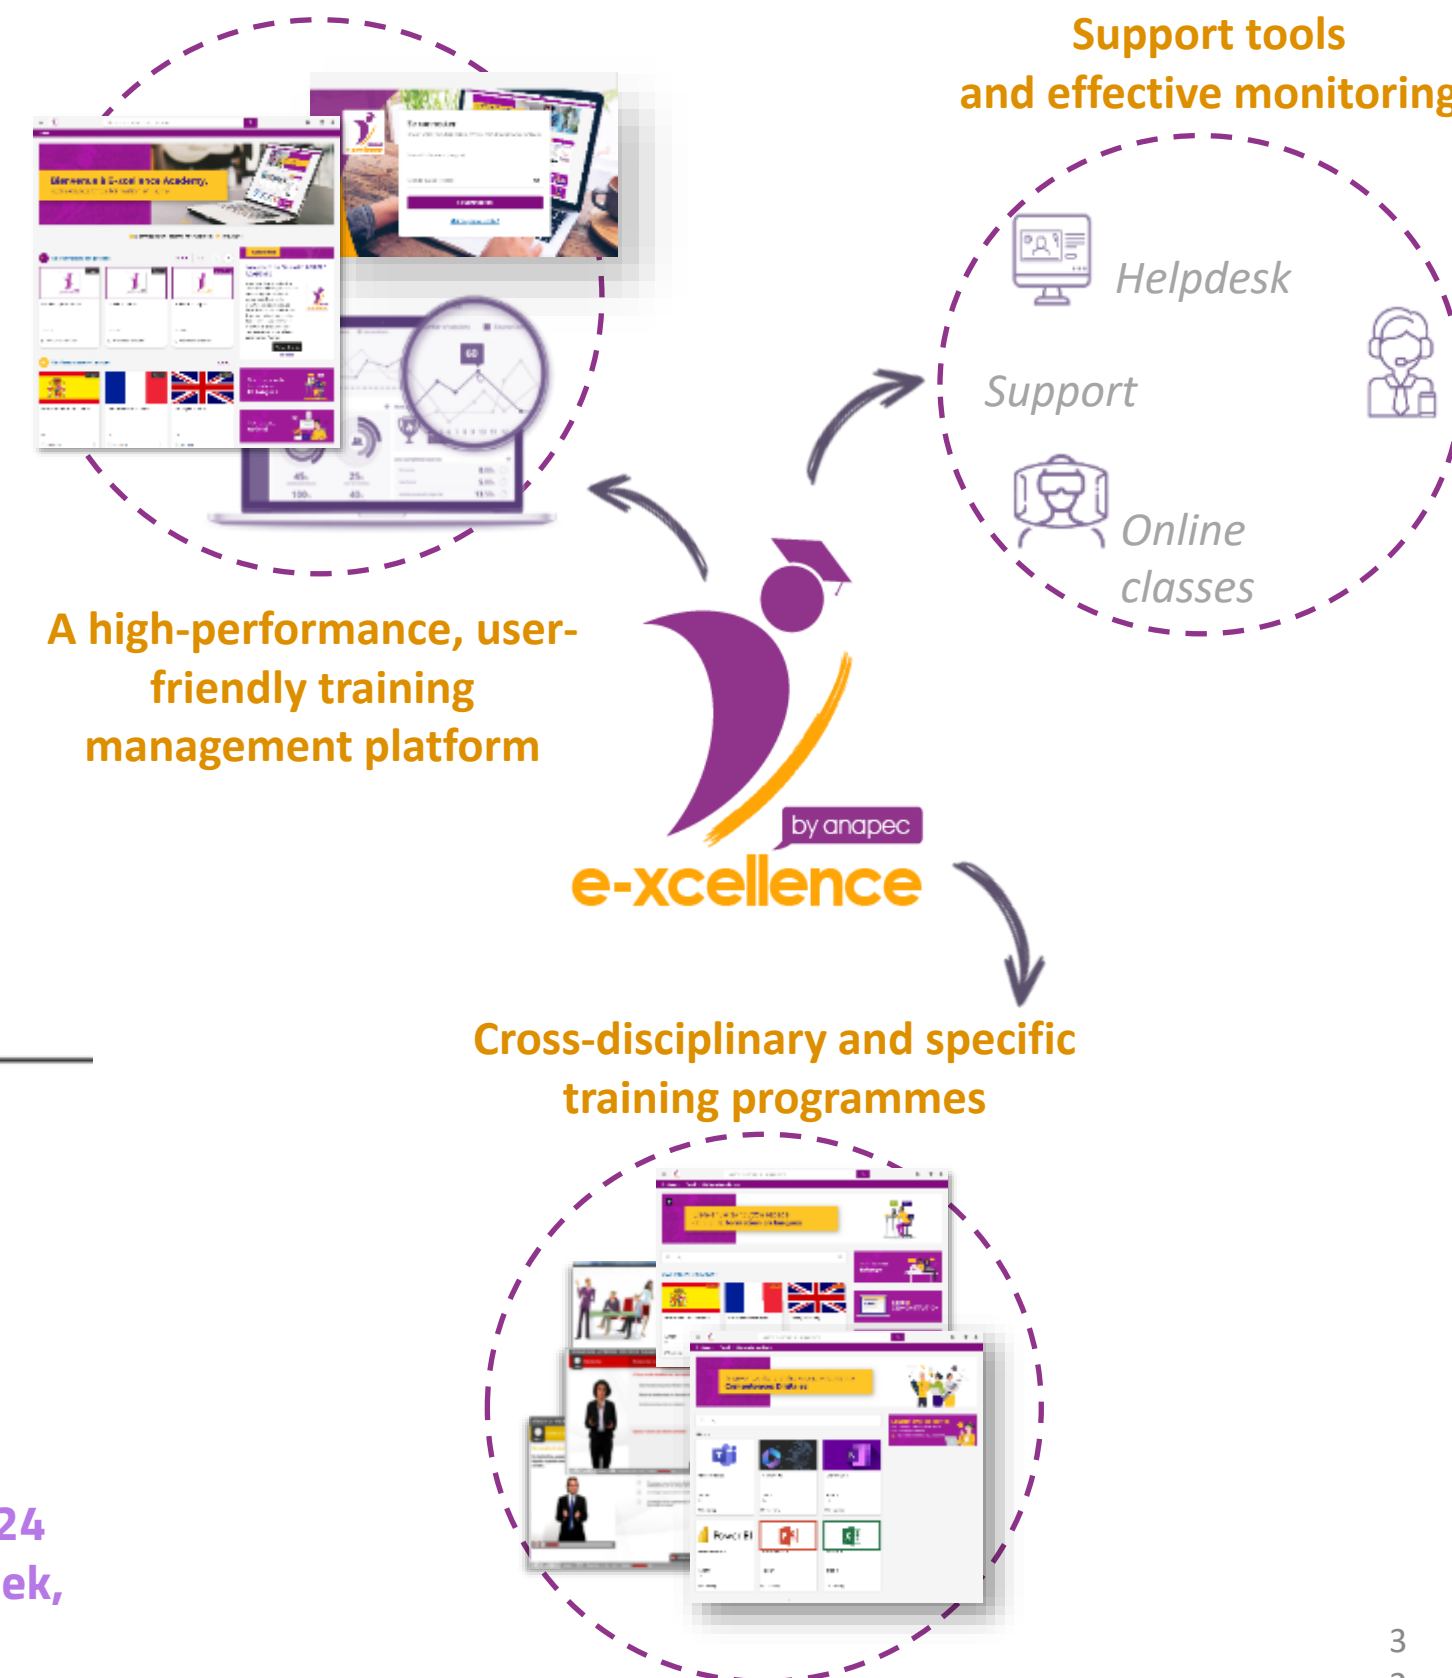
Support tools
and effective monitoring

Helpdesk

Support

Online
classes

A high-performance, user-friendly training management platform

Bienvenue à E-xcellence Academy

by anapec
e-xcellence

Cross-disciplinary and specific training programmes

24
ek,

3